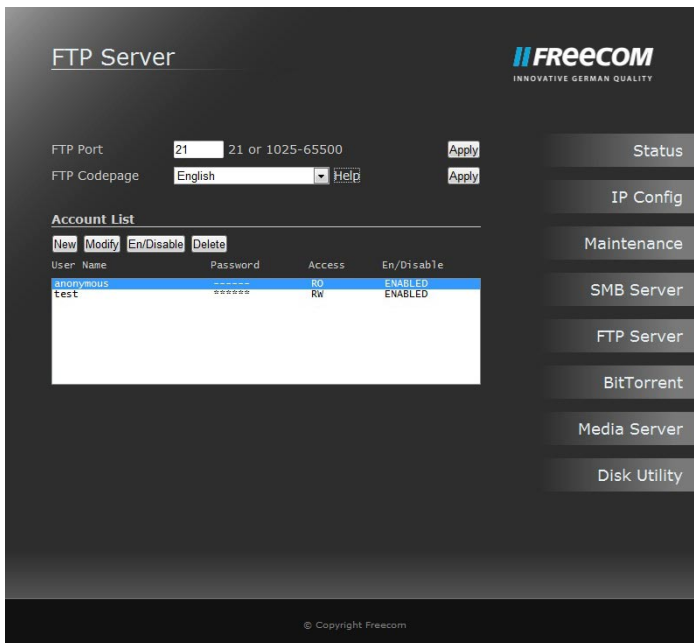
FTP Server

FREECOM
INNOVATIVE GERMAN QUALITY

FTP Port 21 21 or 1025-65500 Apply
FTP Codepage English Help Apply

Account List

New Modify En/Disable Delete

| User Name | Password | Access | En/Disable |
|---|---|---|---|
| anonymous | ------ | RO | ENABLED |
| test | ****** | RW | ENABLED |

Status
IP Config
Maintenance
SMB Server
FTP Server
BitTorrent
Media Server
Disk Utility

© Copyright Freecom